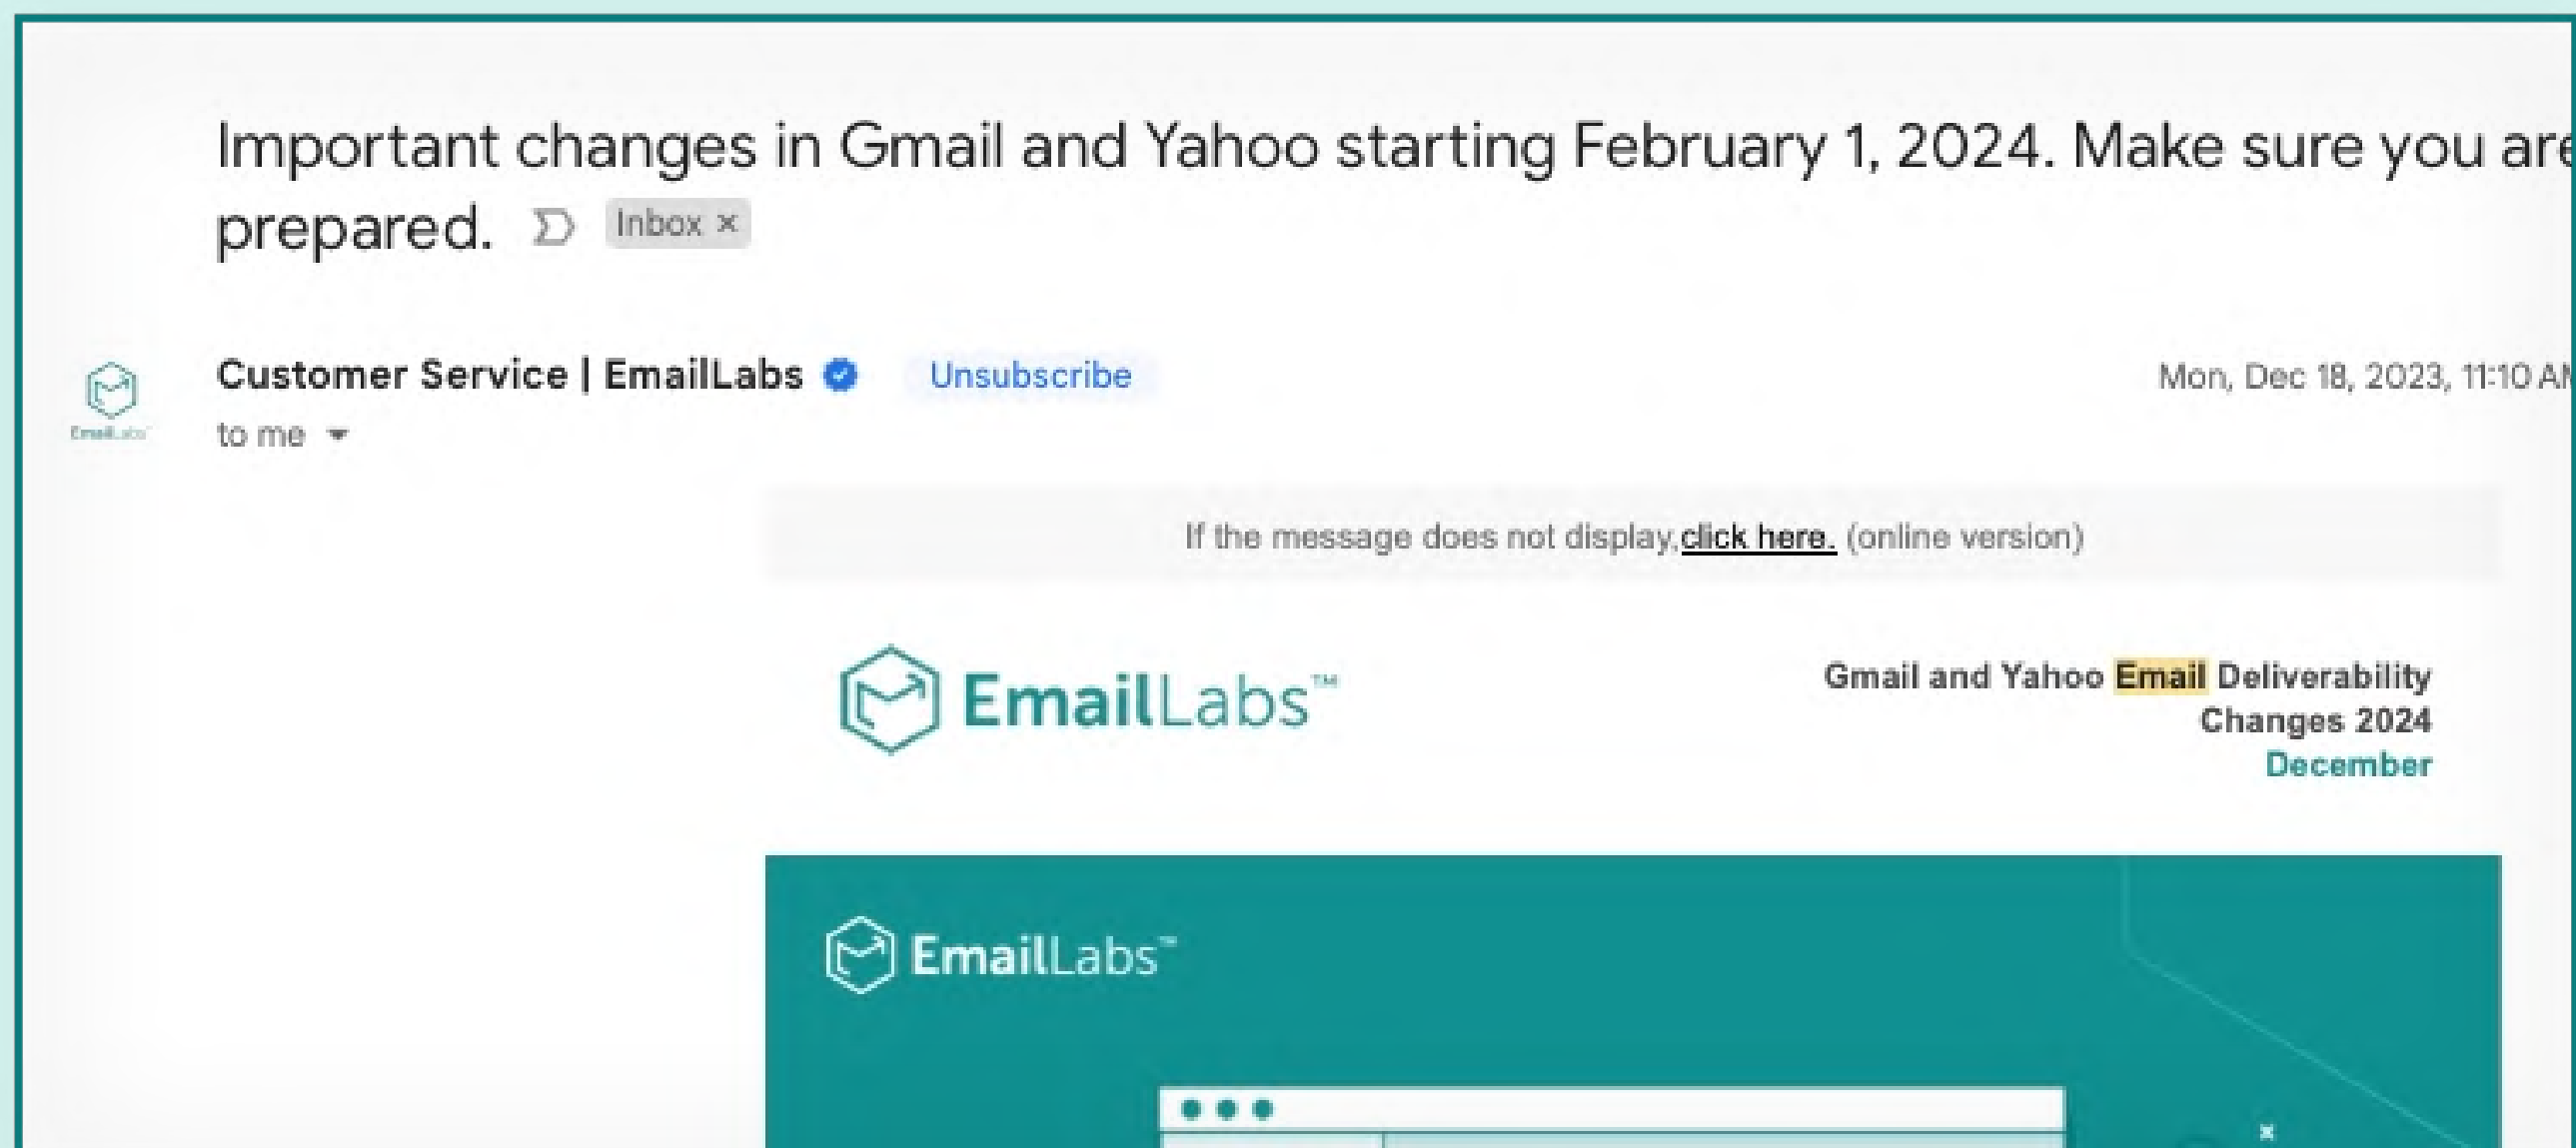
Important changes in Gmail and Yahoo starting February 1, 2024. Make sure you ar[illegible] prepared. Inbox ×

EmailLabs

Customer Service | EmailLabs Unsubscribe

Mon, Dec 18, 2023, 11:10 A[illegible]

to me

If the message does not display,click here. (online version)

EmailLabs™

Gmail and Yahoo Email Deliverability Changes 2024
December

EmailLabs™